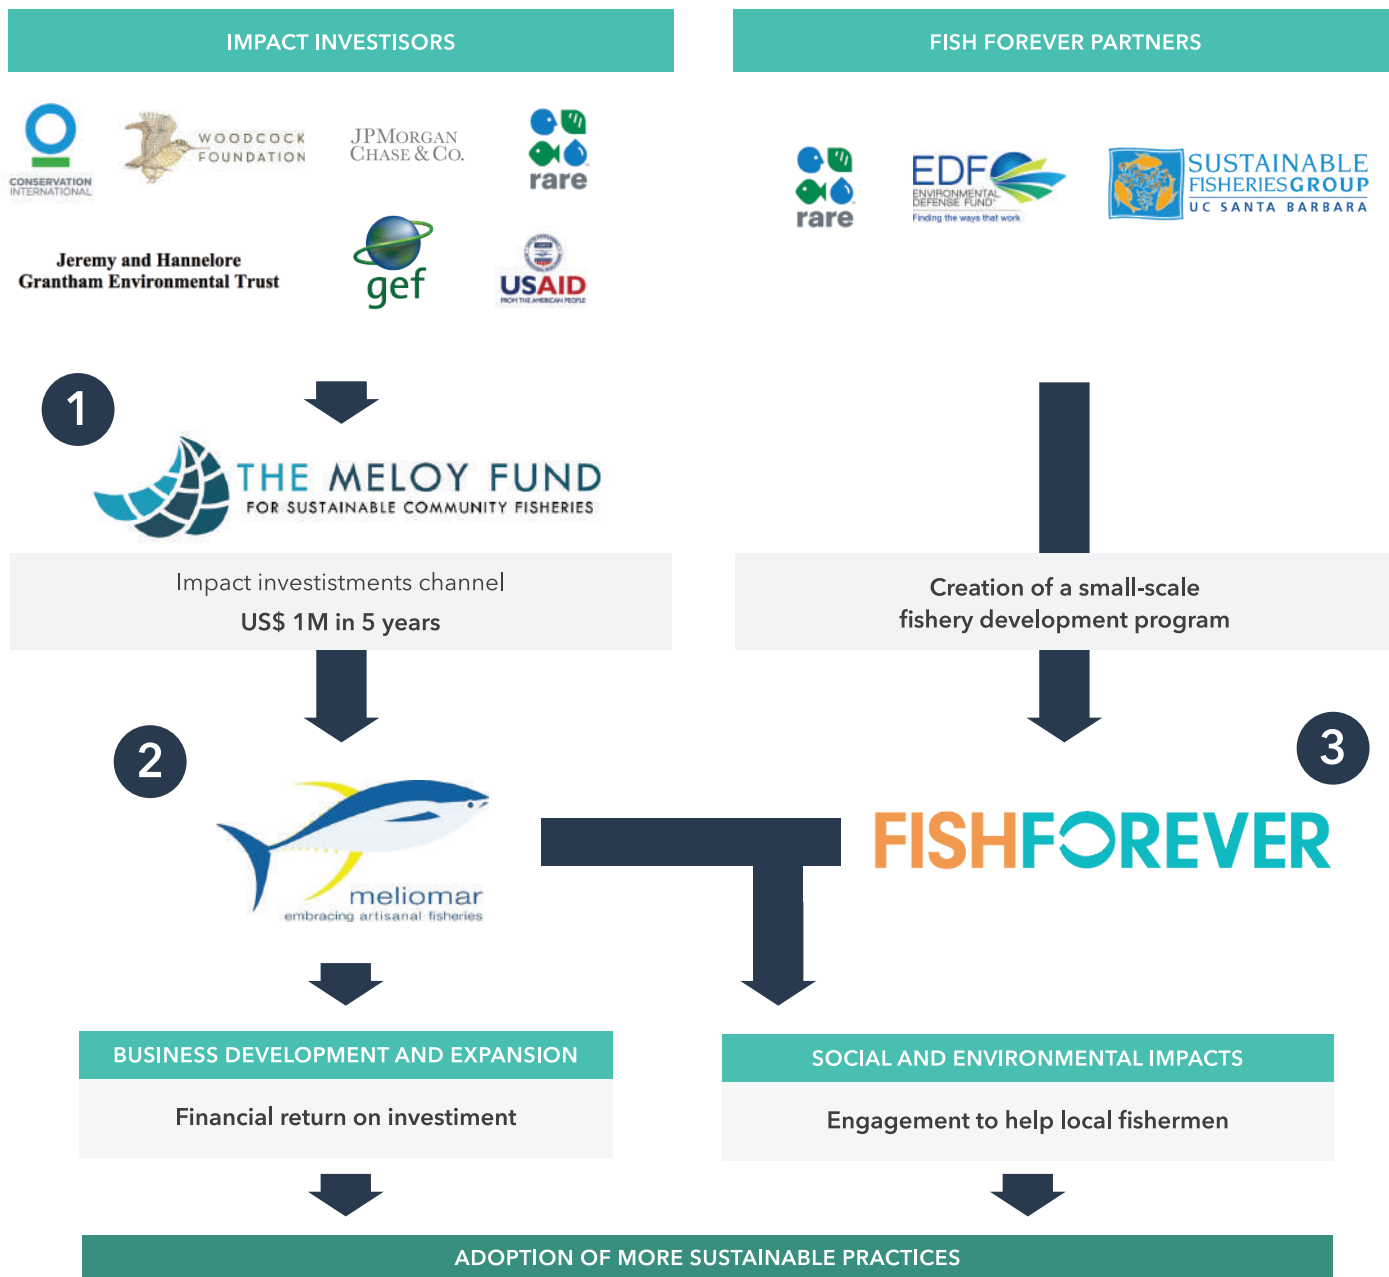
IMPACT INVESTISORS

CONSERVATION INTERNATIONAL

WOODCOCK FOUNDATION

JPMORGAN CHASE & CO.

rare

Jeremy and Hannelore Grantham Environmental Trust

gef

USAID FROM THE AMERICAN PEOPLE

FISH FOREVER PARTNERS

rare

EDF ENVIRONMENTAL DEFENSE FUND Finding the ways that work

SUSTAINABLE FISHERIES GROUP UC SANTA BARBARA

1

THE MELOY FUND FOR SUSTAINABLE COMMUNITY FISHERIES

Impact investistments channel
US$ 1M in 5 years

Creation of a small-scale fishery development program

2

meliomar embracing artisanal fisheries

3

FISHFOREVER

BUSINESS DEVELOPMENT AND EXPANSION

Financial return on investiment

SOCIAL AND ENVIRONMENTAL IMPACTS

Engagement to help local fishermen

ADOPTION OF MORE SUSTAINABLE PRACTICES